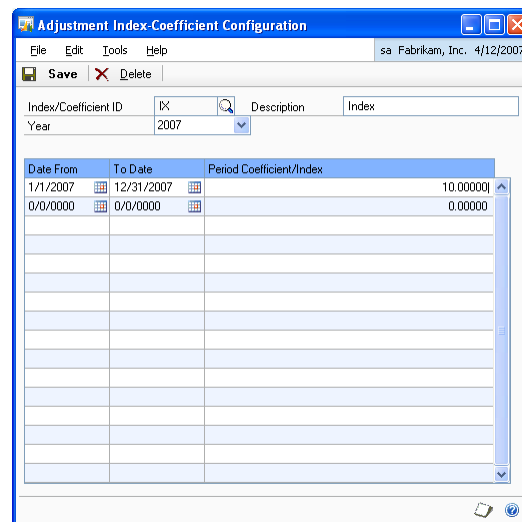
Adjustment Index-Coefficient Configuration

File Edit Tools Help

sa Fabrikam, Inc. 4/12/2007

Save Delete

Index/Coefficient ID IX

Description Index

Year 2007

| Date From | To Date | Period Coefficient/Index |
|---|---|---|
| 1/1/2007 | 12/31/2007 | 10.00000 |
| 0/0/0000 | 0/0/0000 | 0.00000 |